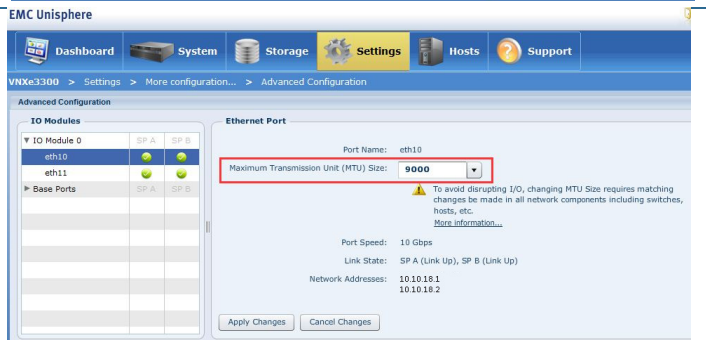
EMC Unisphere

Dashboard System Storage Settings Hosts Support

VNXe3300 > Settings > More configuration... > Advanced Configuration

Advanced Configuration

IO Modules

| | SP A | SP B |
|---|---|---|
| ▼ IO Module 0 | SP A | SP B |
| eth10 | | |
| eth11 | | |
| ► Base Ports | SP A | SP B |

Ethernet Port

Port Name: eth10

Maximum Transmission Unit (MTU) Size: 9000

To avoid disrupting I/O, changing MTU Size requires matching changes be made in all network components including switches, hosts, etc.
More information...

Port Speed: 10 Gbps

Link State: SP A (Link Up), SP B (Link Up)

Network Addresses: 10.10.18.1
10.10.18.2

Apply Changes Cancel Changes